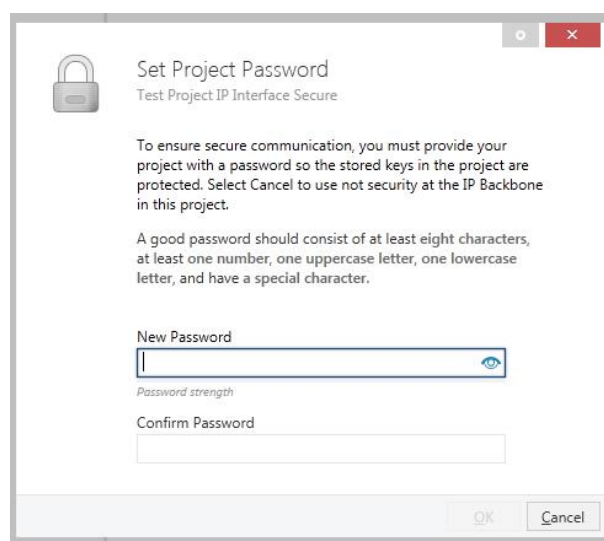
Set Project Password
Test Project IP Interface Secure

To ensure secure communication, you must provide your project with a password so the stored keys in the project are protected. Select Cancel to use not security at the IP Backbone in this project.

A good password should consist of at least eight characters, at least one number, one uppercase letter, one lowercase letter, and have a special character.

New Password

Password strength

Confirm Password

OK Cancel